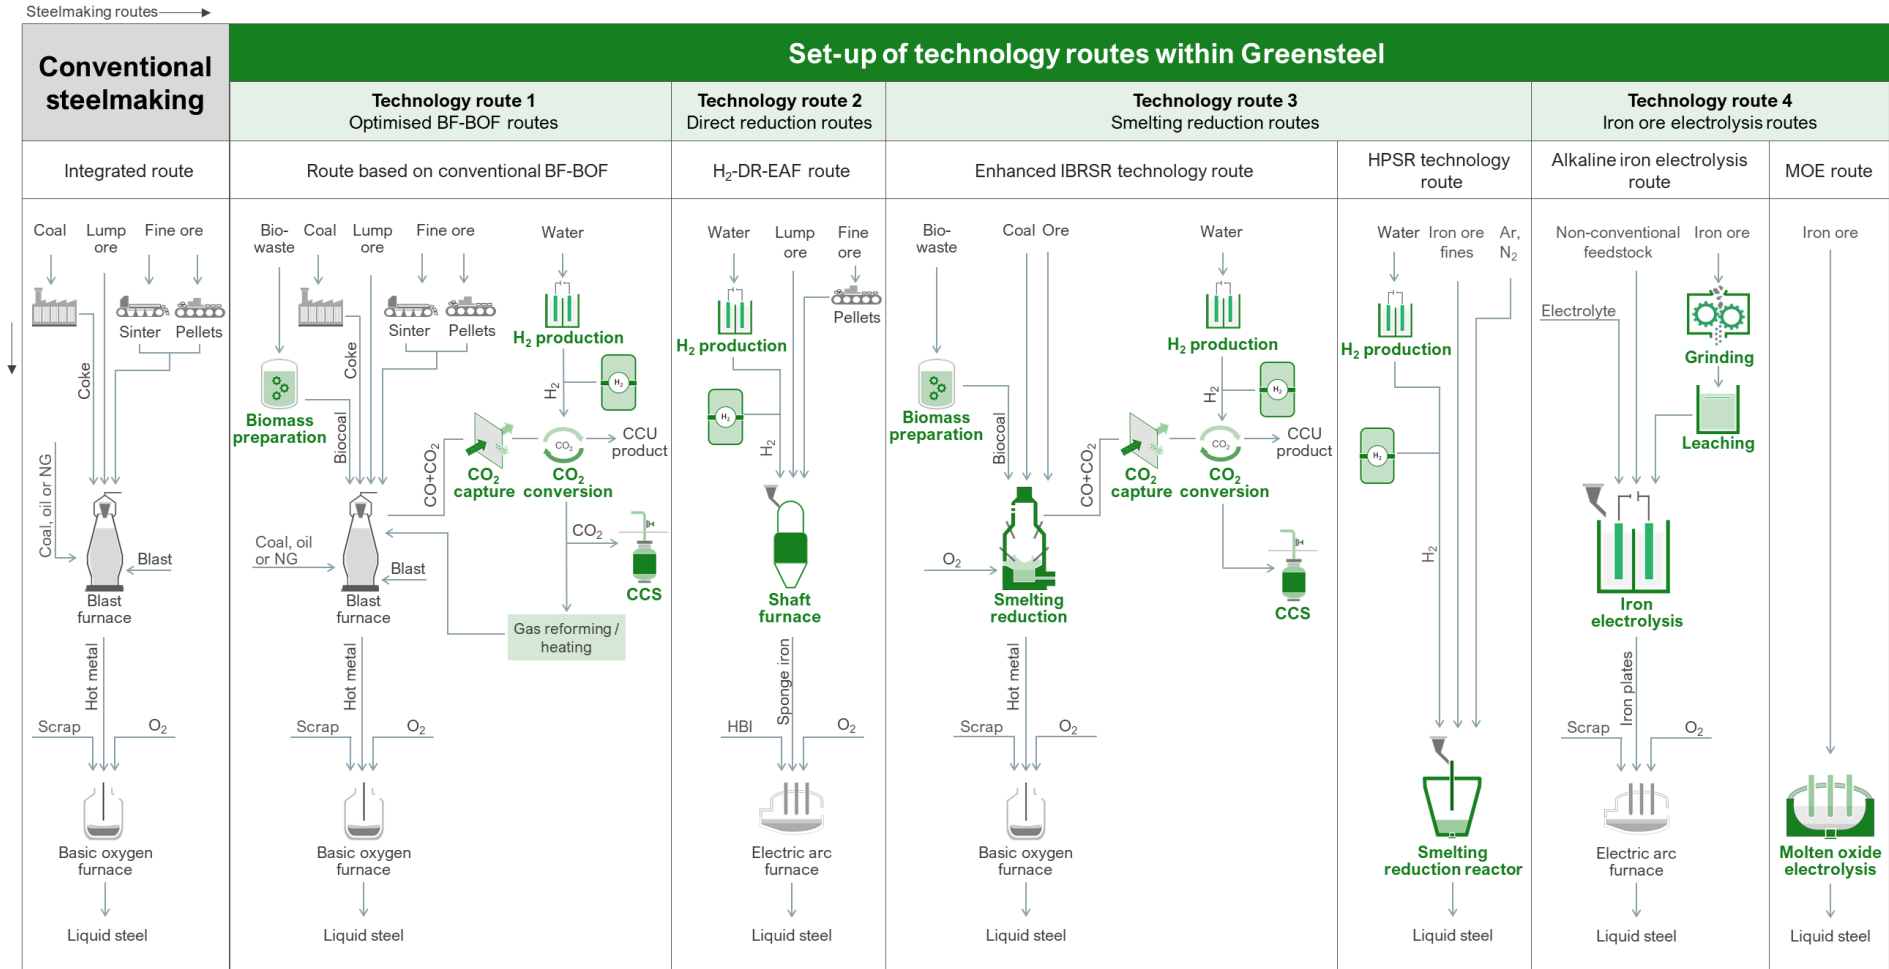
Steelmaking routes

Conventional steelmaking

Set-up of technology routes within Greensteel

Technology route 1
Optimised BF-BOF routes

Technology route 2
Direct reduction routes

Technology route 3
Smelting reduction routes

Technology route 4
Iron ore electrolysis routes

Integrated route

Route based on conventional BF-BOF

$H_2$-DR-EAF route

Enhanced IBRSR technology route

HPSR technology route

Alkaline iron electrolysis route

MOE route

Coal Lump ore Fine ore
Sinter Pellets
Coke
Coal, oil or NG
Blast
Blast furnace
Hot metal
Scrap $O_2$
Basic oxygen furnace
Liquid steel

Bio-waste Coal Lump ore Fine ore Water
Sinter Pellets
$H_2$ production
Coke
Biomass preparation
Biocoal
$H_2$
$CO+CO_2$
$CO_2$ capture
$CO_2$ conversion
CCU product
$CO_2$
CCS
Coal, oil or NG
Blast
Blast furnace
Gas reforming / heating
Hot metal
Scrap $O_2$
Basic oxygen furnace
Liquid steel

Water Lump ore Fine ore
Pellets
$H_2$ production
$H_2$
Shaft furnace
Sponge iron
HBI $O_2$
Electric arc furnace
Liquid steel

Bio-waste Coal Ore Water
Biomass preparation
Biocoal
$H_2$ production
$H_2$
$CO+CO_2$
$CO_2$ capture
$CO_2$ conversion
CCU product
CCS
$O_2$
Smelting reduction
Hot metal
Scrap $O_2$
Basic oxygen furnace
Liquid steel

Water Iron ore fines Ar, $N_2$
$H_2$ production
$H_2$
Smelting reduction reactor
Liquid steel

Non-conventional feedstock Iron ore
Electrolyte
Grinding
Leaching
Iron electrolysis
Iron plates
Scrap $O_2$
Electric arc furnace
Liquid steel

Iron ore
Molten oxide electrolysis
Liquid steel